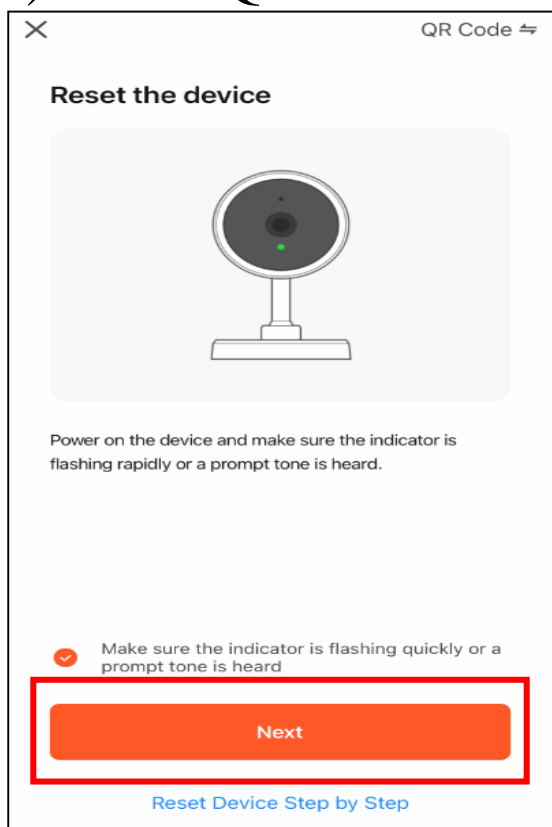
QR Code ⇋

Reset the device

Power on the device and make sure the indicator is flashing rapidly or a prompt tone is heard.

Make sure the indicator is flashing quickly or a prompt tone is heard

Next

Reset Device Step by Step